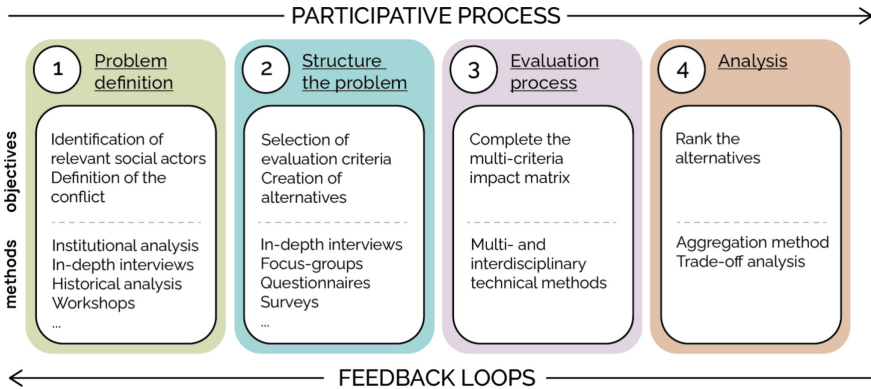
PARTICIPATIVE PROCESS

objectives

methods

1 Problem definition

Identification of relevant social actors
Definition of the conflict

Institutional analysis
In-depth interviews
Historical analysis
Workshops
...

2 Structure the problem

Selection of evaluation criteria
Creation of alternatives

In-depth interviews
Focus-groups
Questionnaires
Surveys
...

3 Evaluation process

Complete the multi-criteria impact matrix

Multi- and interdisciplinary technical methods

4 Analysis

Rank the alternatives

Aggregation method
Trade-off analysis

FEEDBACK LOOPS